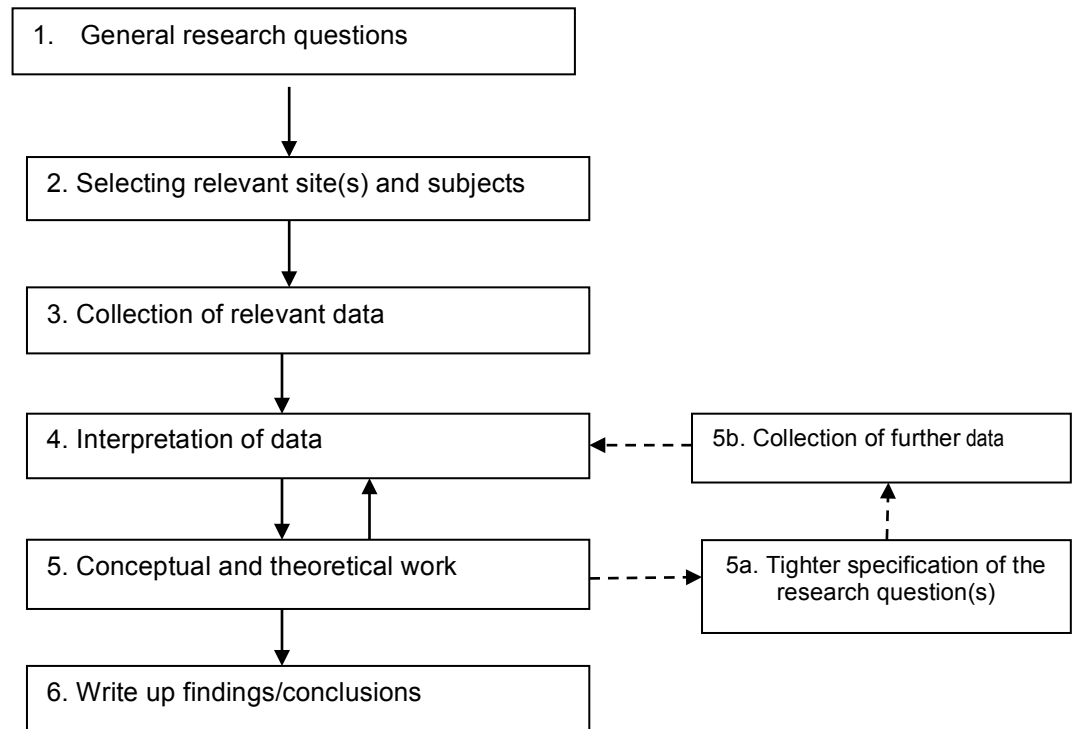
1. General research questions

2. Selecting relevant site(s) and subjects

3. Collection of relevant data

4. Interpretation of data

5b. Collection of further data

5. Conceptual and theoretical work

5a. Tighter specification of the research question(s)

6. Write up findings/conclusions